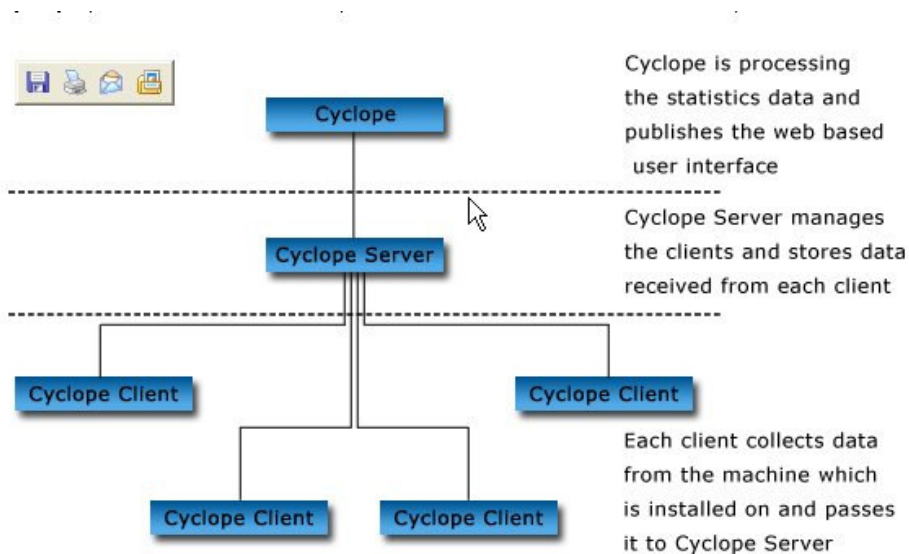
Cyclope

Cyclope is processing the statistics data and publishes the web based user interface

Cyclope Server

Cyclope Server manages the clients and stores data received from each client

Cyclope Client

Cyclope Client

Cyclope Client

Cyclope Client

Each client collects data from the machine which is installed on and passes it to Cyclope Server